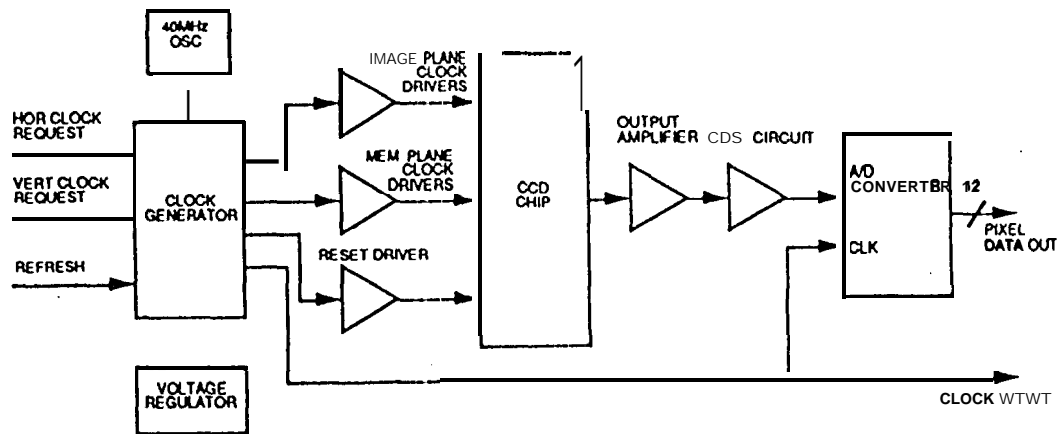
40MHz OSC

HOR CLOCK REQUEST

VERT CLOCK REQUEST

REFRESH

CLOCK GENERATOR

IMAGE PLANE CLOCK DRIVERS

MEM PLANE CLOCK DRIVERS

RESET DRIVER

CCD CHIP

OUTPUT AMPLIFIER CDS CIRCUIT

A/D CONVERTBR 12

CLK

PIXEL DATA OUT

VOLTAGE REGULATOR

CLOCK WTWT